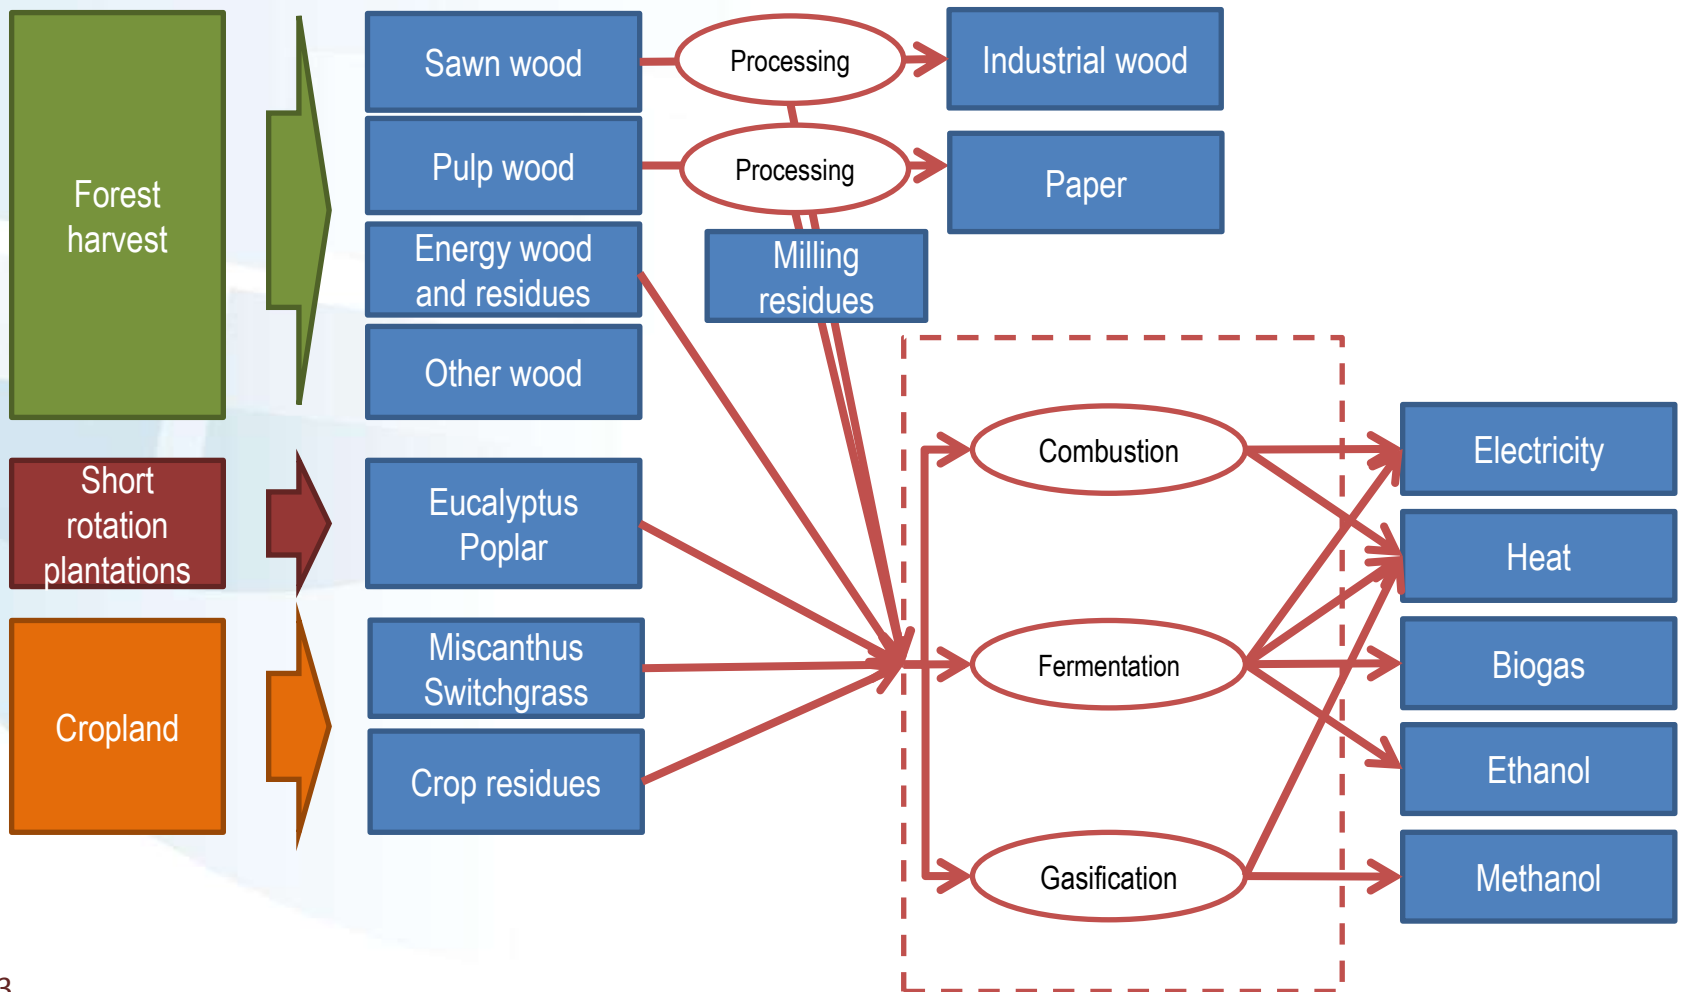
Forest harvest

Sawn wood

Processing

Industrial wood

Pulp wood

Processing

Paper

Energy wood and residues

Milling residues

Other wood

Short rotation plantations

Eucalyptus Poplar

Cropland

Miscanthus Switchgrass

Crop residues

Combustion

Fermentation

Gasification

Electricity

Heat

Biogas

Ethanol

Methanol

3